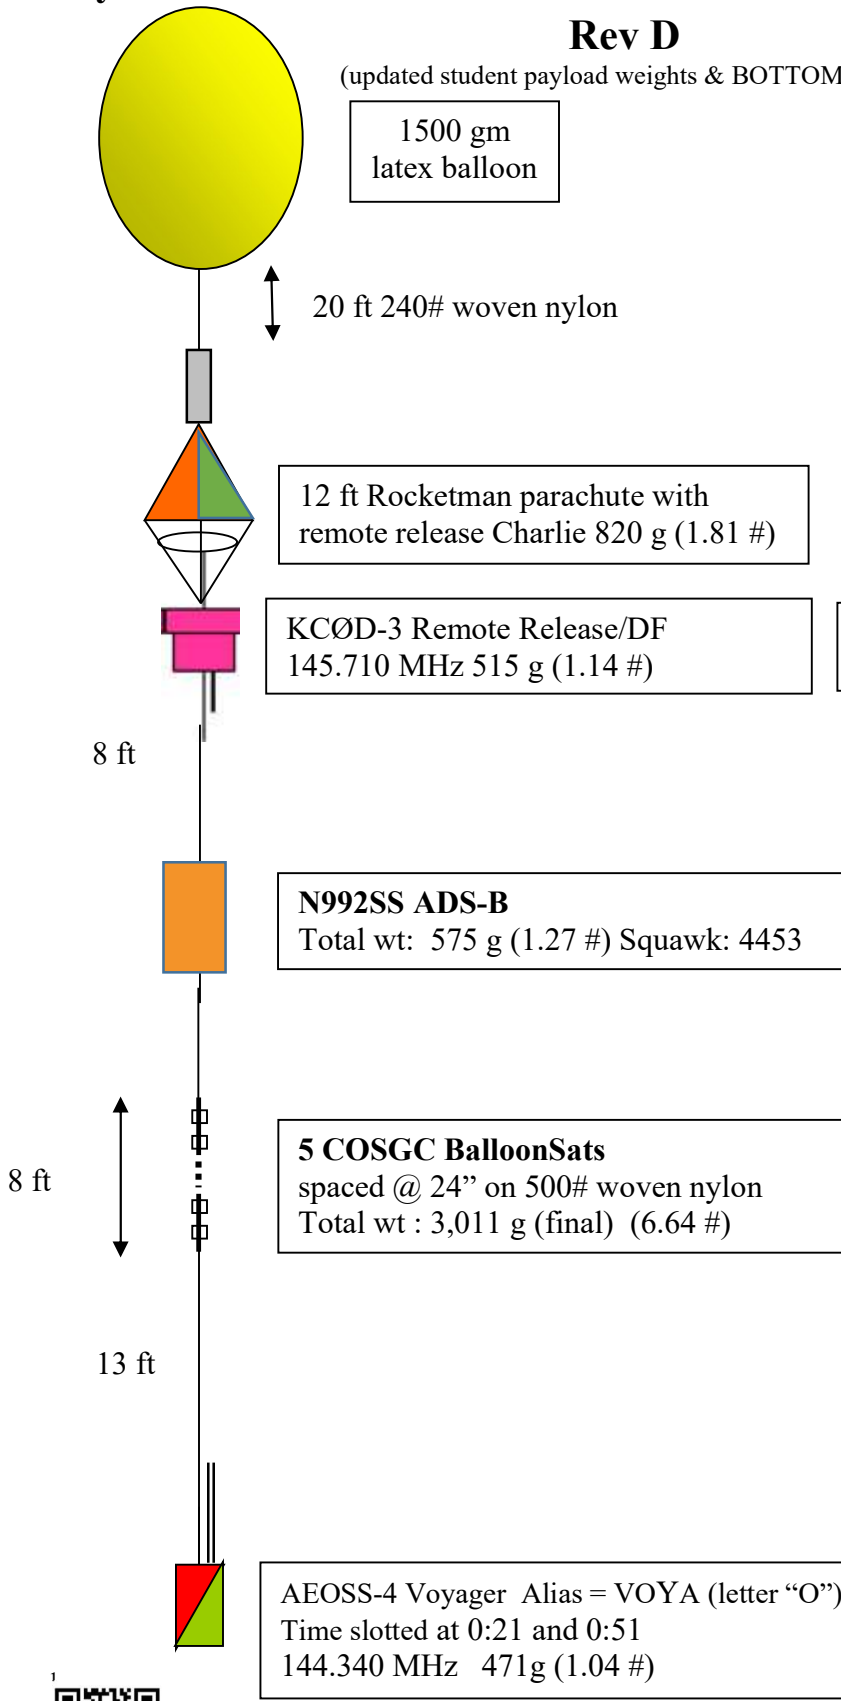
Rev D
(updated student payload weights & BOTTOM

1500 gm
latex balloon

20 ft 240# woven nylon

12 ft Rocketman parachute with remote release Charlie 820 g (1.81 #)

KCØD-3 Remote Release/DF
145.710 MHz 515 g (1.14 #)

8 ft

N992SS ADS-B
Total wt: 575 g (1.27 #) Squawk: 4453

8 ft

5 COSGC BalloonSats
spaced @ 24” on 500# woven nylon
Total wt : 3,011 g (final) (6.64 #)

13 ft

AEOSS-4 Voyager Alias = VOYA (letter “O”)
Time slotted at 0:21 and 0:51
144.340 MHz 471g (1.04 #)

1